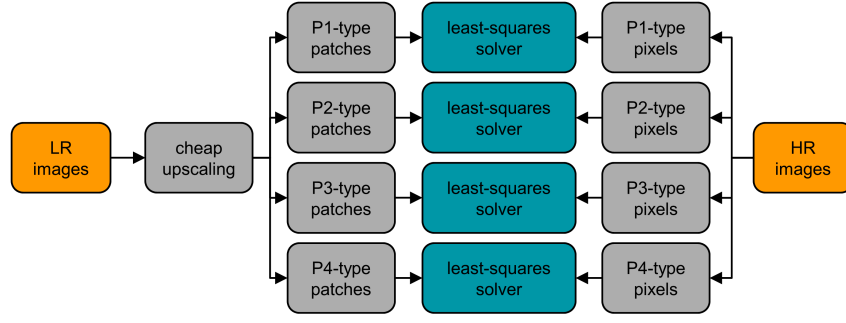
LR images

cheap upscaling

P1-type patches

least-squares solver

P1-type pixels

P2-type patches

least-squares solver

P2-type pixels

P3-type patches

least-squares solver

P3-type pixels

P4-type patches

least-squares solver

P4-type pixels

HR images